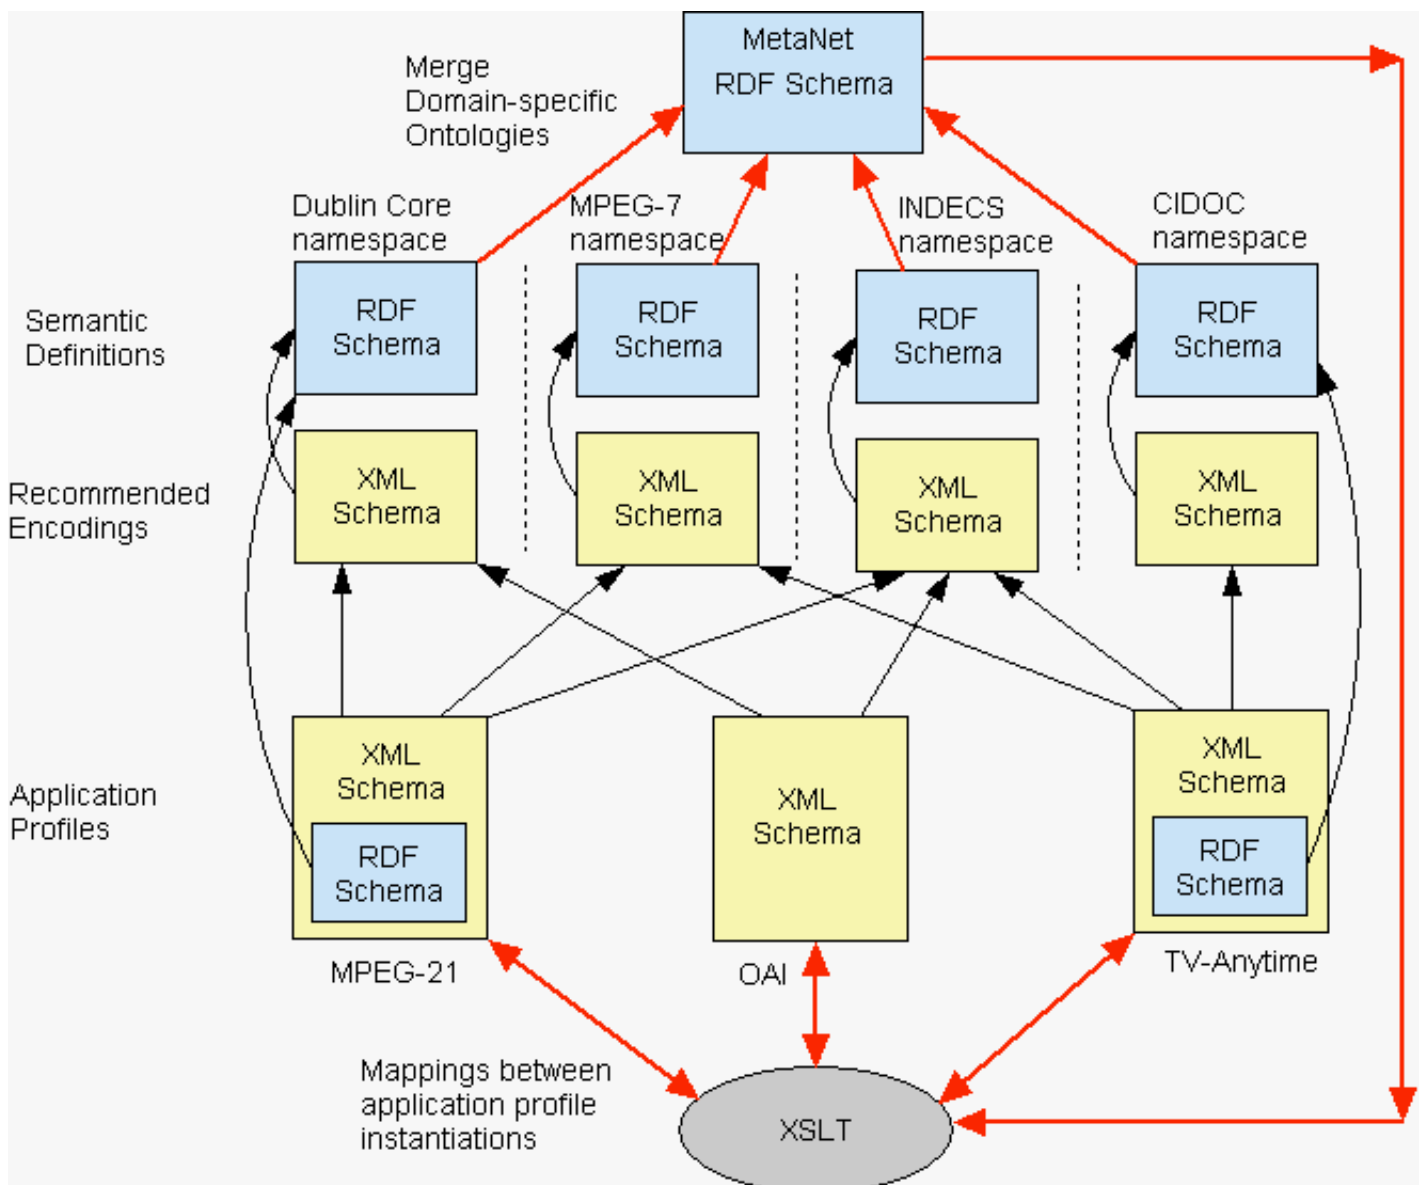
MetaNet
RDF Schema

Merge
Domain-specific
Ontologies

Dublin Core
namespace

MPEG-7
namespace

INDECS
namespace

CIDOC
namespace

Semantic
Definitions

RDF
Schema

RDF
Schema

RDF
Schema

RDF
Schema

Recommended
Encodings

XML
Schema

XML
Schema

XML
Schema

XML
Schema

Application
Profiles

XML
Schema

RDF
Schema

XML
Schema

XML
Schema

RDF
Schema

MPEG-21

OAI

TV-Anytime

Mappings between
application profile
instantiations

XSLT